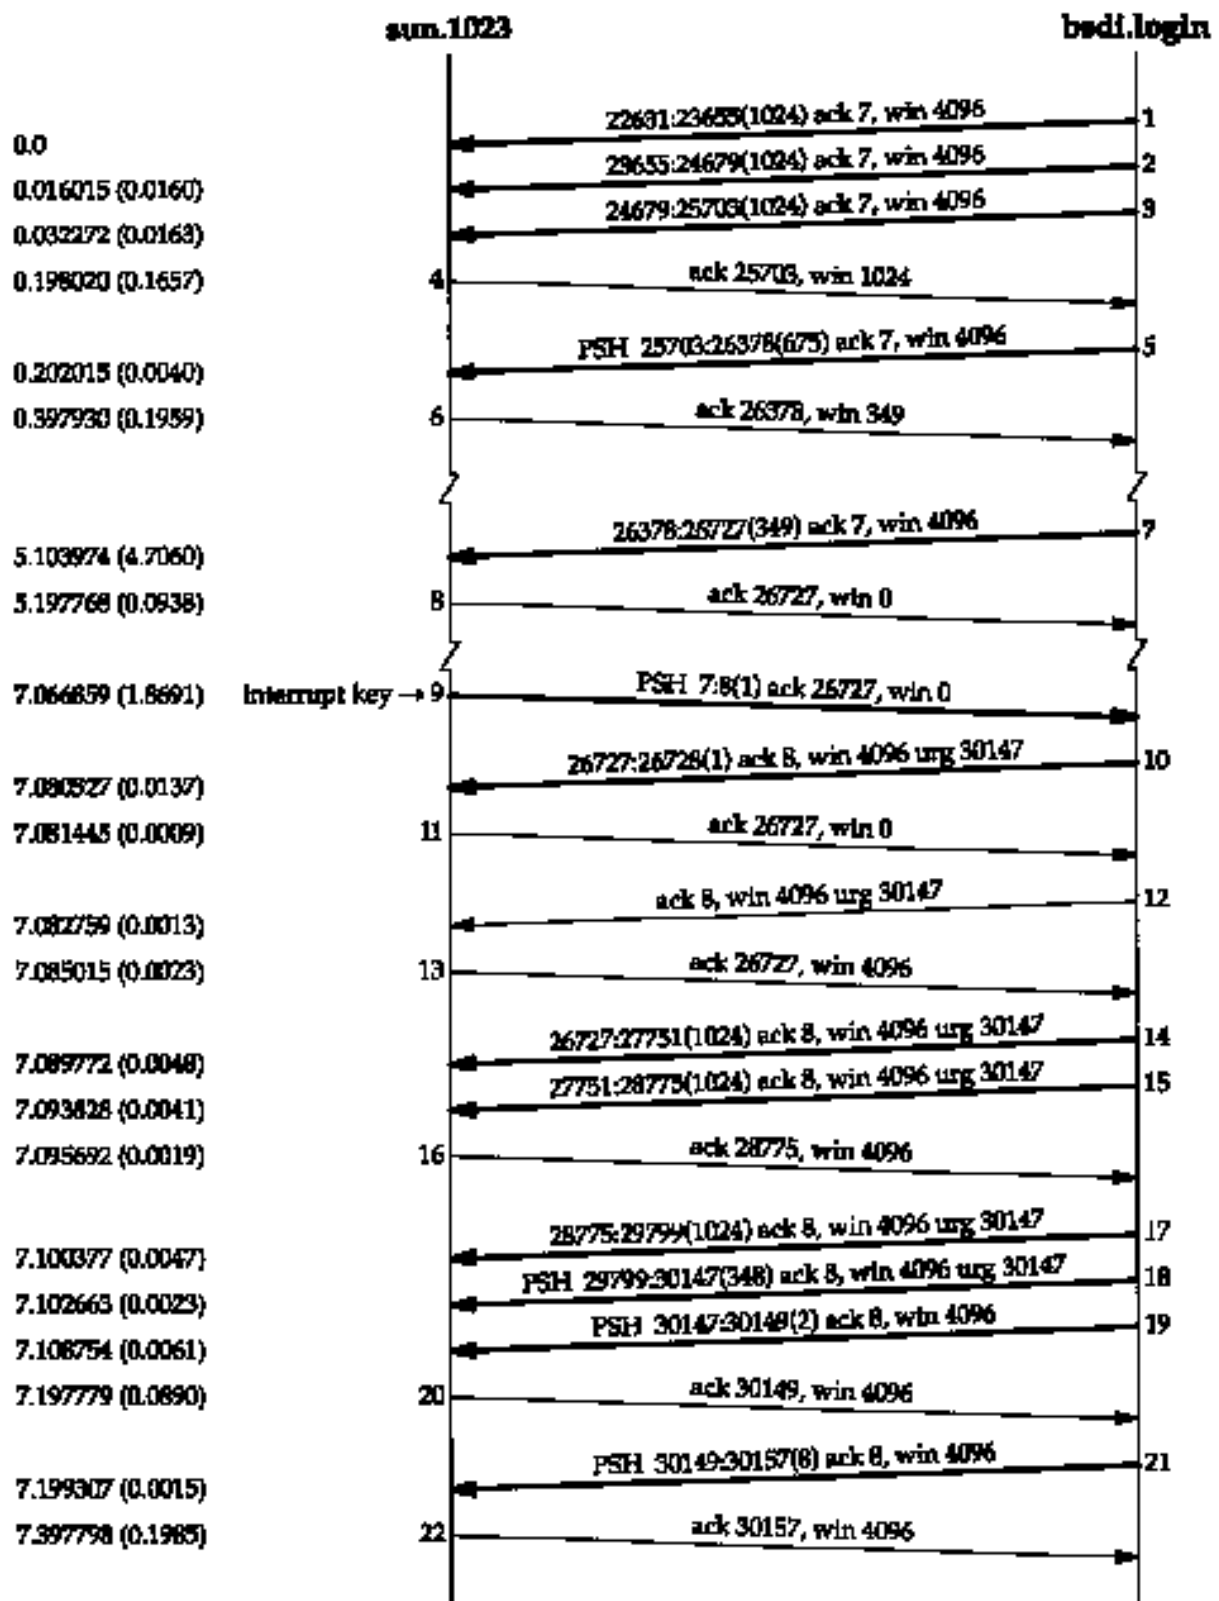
sun.1023

bsdi.login

1 22631:23655(1024) ack 7, win 4096

0.0

2 23655:24679(1024) ack 7, win 4096

0.016015 (0.0160)

3 24679:25703(1024) ack 7, win 4096

0.032272 (0.0163)

0.198020 (0.1657) 4 ack 25703, win 1024

5 PSH 25703:26378(675) ack 7, win 4096

0.202015 (0.0040)

0.397930 (0.1959) 6 ack 26378, win 349

7 26378:26727(349) ack 7, win 4096

5.103974 (4.7060)

5.197768 (0.0938) 8 ack 26727, win 0

7.066659 (1.8691) Interrupt key → 9 PSH 7:8(1) ack 26727, win 0

10 26727:26728(1) ack 8, win 4096 urg 30147

7.080327 (0.0137)

7.081445 (0.0009) 11 ack 26727, win 0

12 ack 8, win 4096 urg 30147

7.082759 (0.0013)

7.085015 (0.0023) 13 ack 26727, win 4096

14 26727:27751(1024) ack 8, win 4096 urg 30147

7.089772 (0.0048)

15 27751:28775(1024) ack 8, win 4096 urg 30147

7.093828 (0.0041)

7.095692 (0.0019) 16 ack 28775, win 4096

17 28775:29799(1024) ack 8, win 4096 urg 30147

7.100377 (0.0047)

18 PSH 29799:30147(348) ack 8, win 4096 urg 30147

7.102663 (0.0023)

19 PSH 30147:30149(2) ack 8, win 4096

7.108754 (0.0061)

7.197779 (0.0890) 20 ack 30149, win 4096

21 PSH 30149:30157(8) ack 8, win 4096

7.199307 (0.0015)

7.397798 (0.1985) 22 ack 30157, win 4096